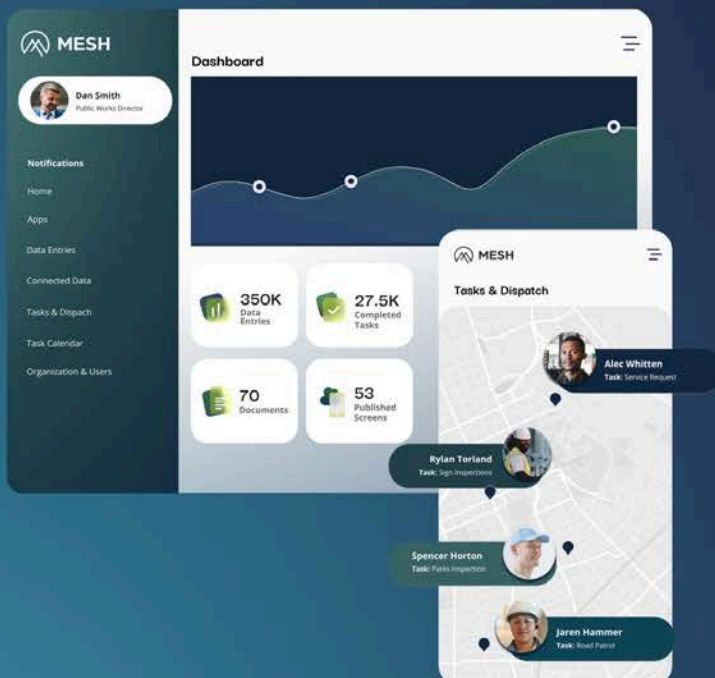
MESH

Dan Smith
Public Works Director

Notifications
Home
Apps
Data Entries
Connected Data
Tasks & Dispach
Task Calendar
Organization & Users

Dashboard

350K
Data Entries

27.5K
Completed Tasks

70
Documents

53
Published Screens

MESH

Tasks & Dispatch

Alec Whitten
Task: Service Request

Rylan Torland
Task: Sign Inspections

Spencer Horton
Task: Parks Inspection

Jaren Hammer
Task: Road Patrol